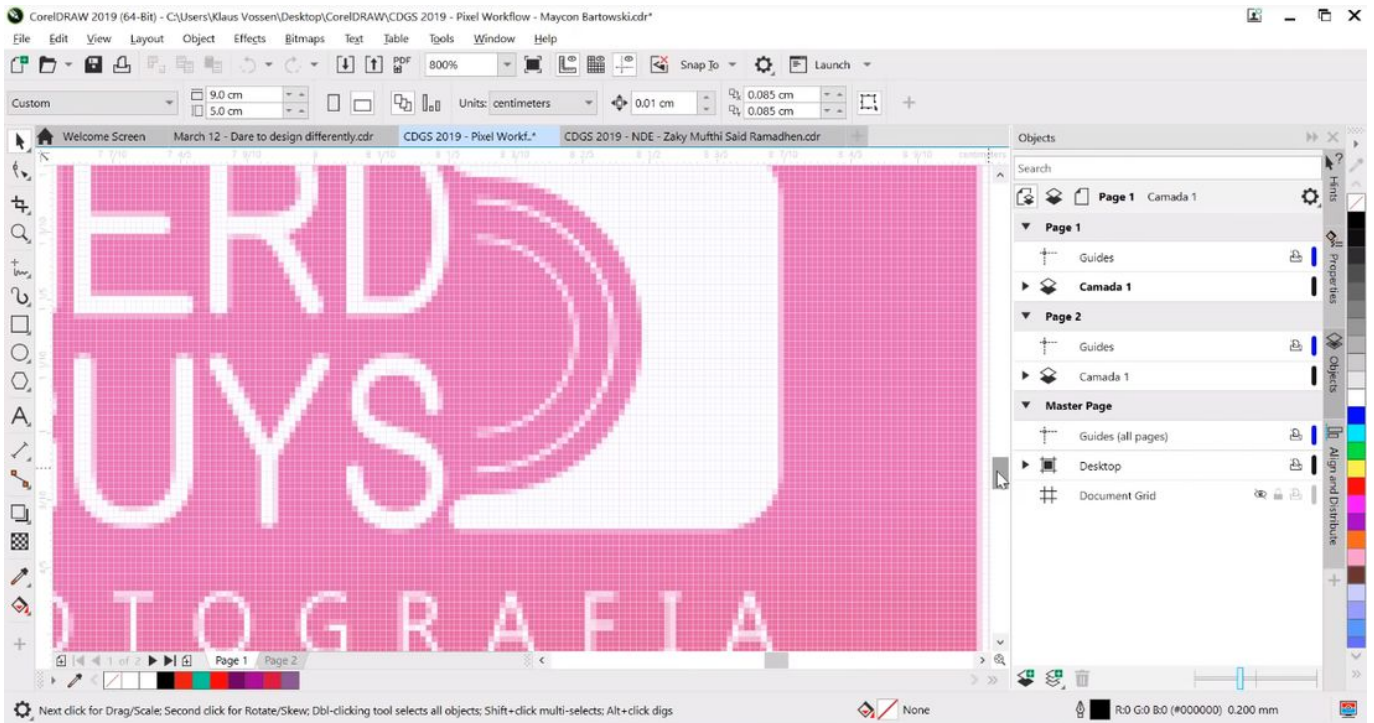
CorelDRAW 2019 (64-Bit) - C:\Users\Klaus Vossen\Desktop\CorelDRAW\CDGS 2019 - Pixel Workflow - Maycon Bartowski.cdr*

File Edit View Layout Object Effects Bitmaps Text Table Tools Window Help

800% Snap To Launch

Custom 9.0 cm 5.0 cm Units: centimeters 0.01 cm 0.085 cm 0.085 cm

Welcome Screen March 12 - Dare to design differently.cdr CDGS 2019 - Pixel Workf..* CDGS 2019 - NDE - Zaky Mufthi Said Ramadhen.cdr

ERD
UYS
OTOGRAFIA

1 of 2 Page 1 Page 2

Objects

Search

Page 1 Camada 1

Page 1
Guides
Camada 1
Page 2
Guides
Camada 1
Master Page
Guides (all pages)
Desktop
Document Grid

Hints Properties Objects Align and Distribute

Next click for Drag/Scale; Second click for Rotate/Skew; Dbl-clicking tool selects all objects; Shift+click multi-selects; Alt+click digs

None

R:0 G:0 B:0 (#000000) 0.200 mm